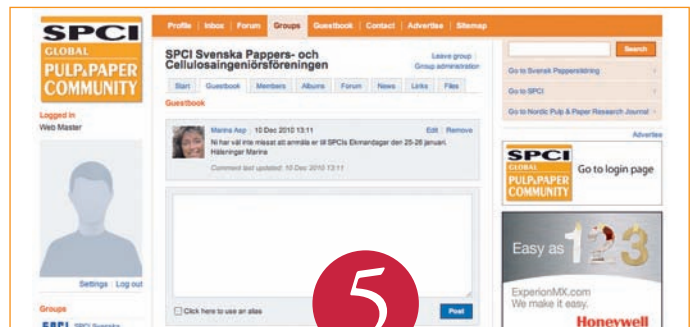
SPCI GLOBAL PULP&PAPER COMMUNITY

Logged in
Web Master

Settings | Log out

Groups

SPCI Svenska

Profile | Inbox | Forum | Groups | Guestbook | Contact | Advertise | Sitemap

SPCI Svenska Pappers- och Cellulosaingeniörsföreningen

Leave group
Group administration

Start | Guestbook | Members | Albums | Forum | News | Links | Files

Guestbook

Marina Asp | 10 Dec 2010 13:11
Edit | Remove

Ni har väl inte missat att anmäla er till SPCIs Ekmandagar den 25-26 januari. Hälsningar Marina

Comment last updated: 10 Dec 2010 13:11

Click here to use an alias

Post

Search

Go to Svensk Papperstidning

Go to SPCI

Go to Nordic Pulp & Paper Research Journal

Advertise

SPCI GLOBAL PULP&PAPER COMMUNITY
Go to login page

Easy as 123

ExperionMX.com
We make it easy.

Honeywell

5